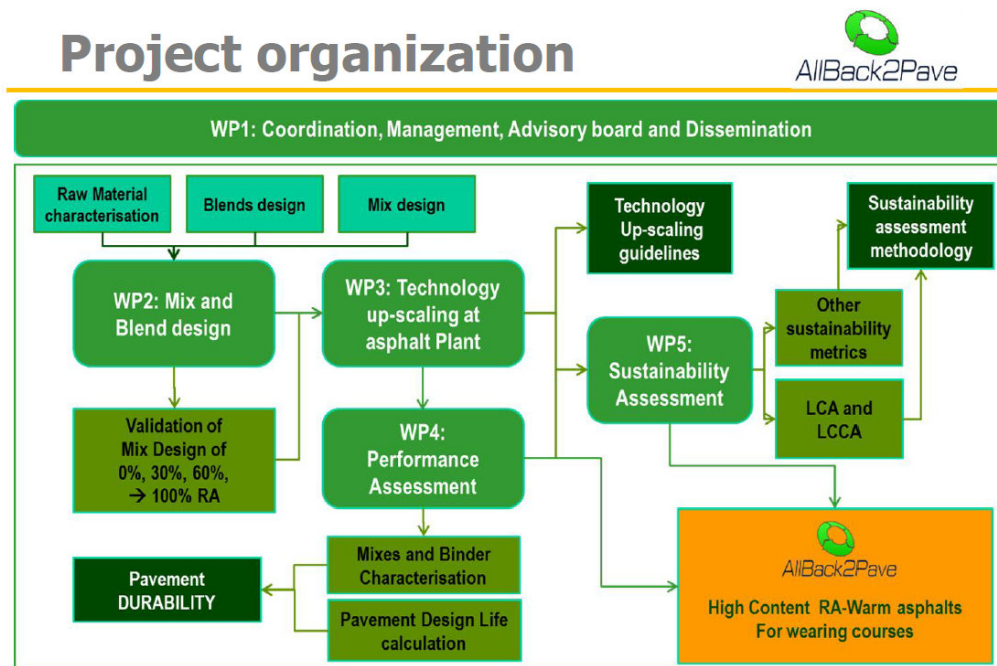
Project organization

AllBack2Pave

WP1: Coordination, Management, Advisory board and Dissemination

Raw Material characterisation

Blends design

Mix design

WP2: Mix and Blend design

Validation of Mix Design of 0%, 30%, 60%, → 100% RA

WP3: Technology up-scaling at asphalt Plant

Technology Up-scaling guidelines

WP4: Performance Assessment

Mixes and Binder Characterisation

Pavement Design Life calculation

Pavement DURABILITY

WP5: Sustainability Assessment

Other sustainability metrics

LCA and LCCA

Sustainability assessment methodology

AllBack2Pave

High Content RA-Warm asphalts For wearing courses